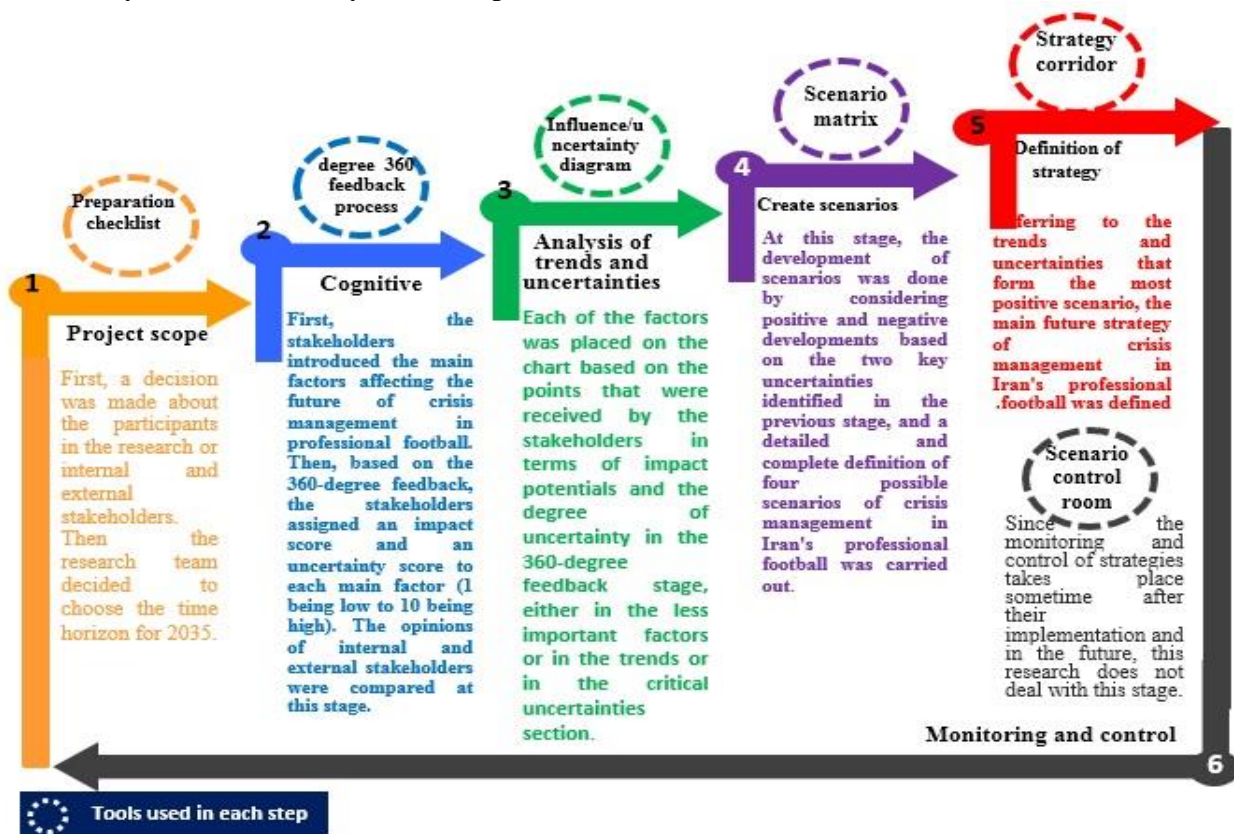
Preparation checklist

1

Project scope

First, a decision was made about the participants in the research or internal and external stakeholders. Then the research team decided to choose the time horizon for 2035.

degree 360 feedback process

2

Cognitive

First, the stakeholders introduced the main factors affecting the future of crisis management in professional football. Then, based on the 360-degree feedback, the stakeholders assigned an impact score and an uncertainty score to each main factor (1 being low to 10 being high). The opinions of internal and external stakeholders were compared at this stage.

Influence/uncertainty diagram

3

Analysis of trends and uncertainties

Each of the factors was placed on the chart based on the points that were received by the stakeholders in terms of impact potentials and the degree of uncertainty in the 360-degree feedback stage, either in the less important factors or in the trends or in the critical uncertainties section.

Scenario matrix

4

Create scenarios

At this stage, the development of scenarios was done by considering positive and negative developments based on the two key uncertainties identified in the previous stage, and a detailed and complete definition of four possible scenarios of crisis management in Iran's professional football was carried out.

Strategy corridor

5

Definition of strategy

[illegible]ferring to the trends and uncertainties that form the most positive scenario, the main future strategy of crisis management in Iran's professional .football was defined

Scenario control room

Since the monitoring and control of strategies takes place sometime after their implementation and in the future, this research does not deal with this stage.

Monitoring and control

6

Tools used in each step